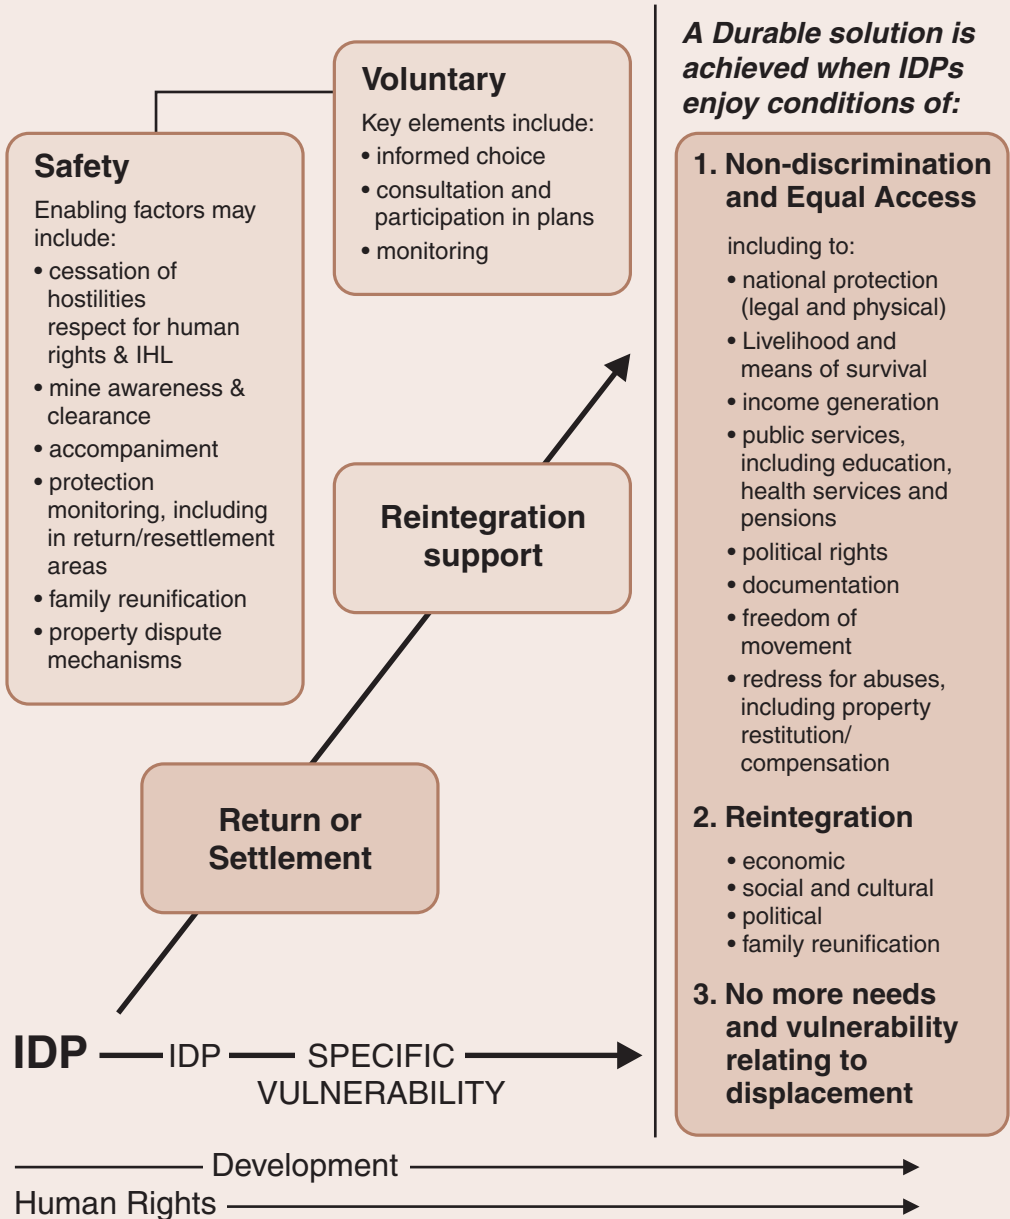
Safety

Enabling factors may include:

• cessation of hostilities respect for human rights & IHL
• mine awareness & clearance
• accompaniment
• protection monitoring, including in return/resettlement areas
• family reunification
• property dispute mechanisms

Voluntary

Key elements include:

• informed choice
• consultation and participation in plans
• monitoring

Reintegration support

Return or Settlement

IDP — IDP — SPECIFIC VULNERABILITY

A Durable solution is achieved when IDPs enjoy conditions of:

1. Non-discrimination and Equal Access

including to:

• national protection (legal and physical)
• Livelihood and means of survival
• income generation
• public services, including education, health services and pensions
• political rights
• documentation
• freedom of movement
• redress for abuses, including property restitution/ compensation

2. Reintegration

• economic
• social and cultural
• political
• family reunification

3. No more needs and vulnerability relating to displacement

Development

Human Rights